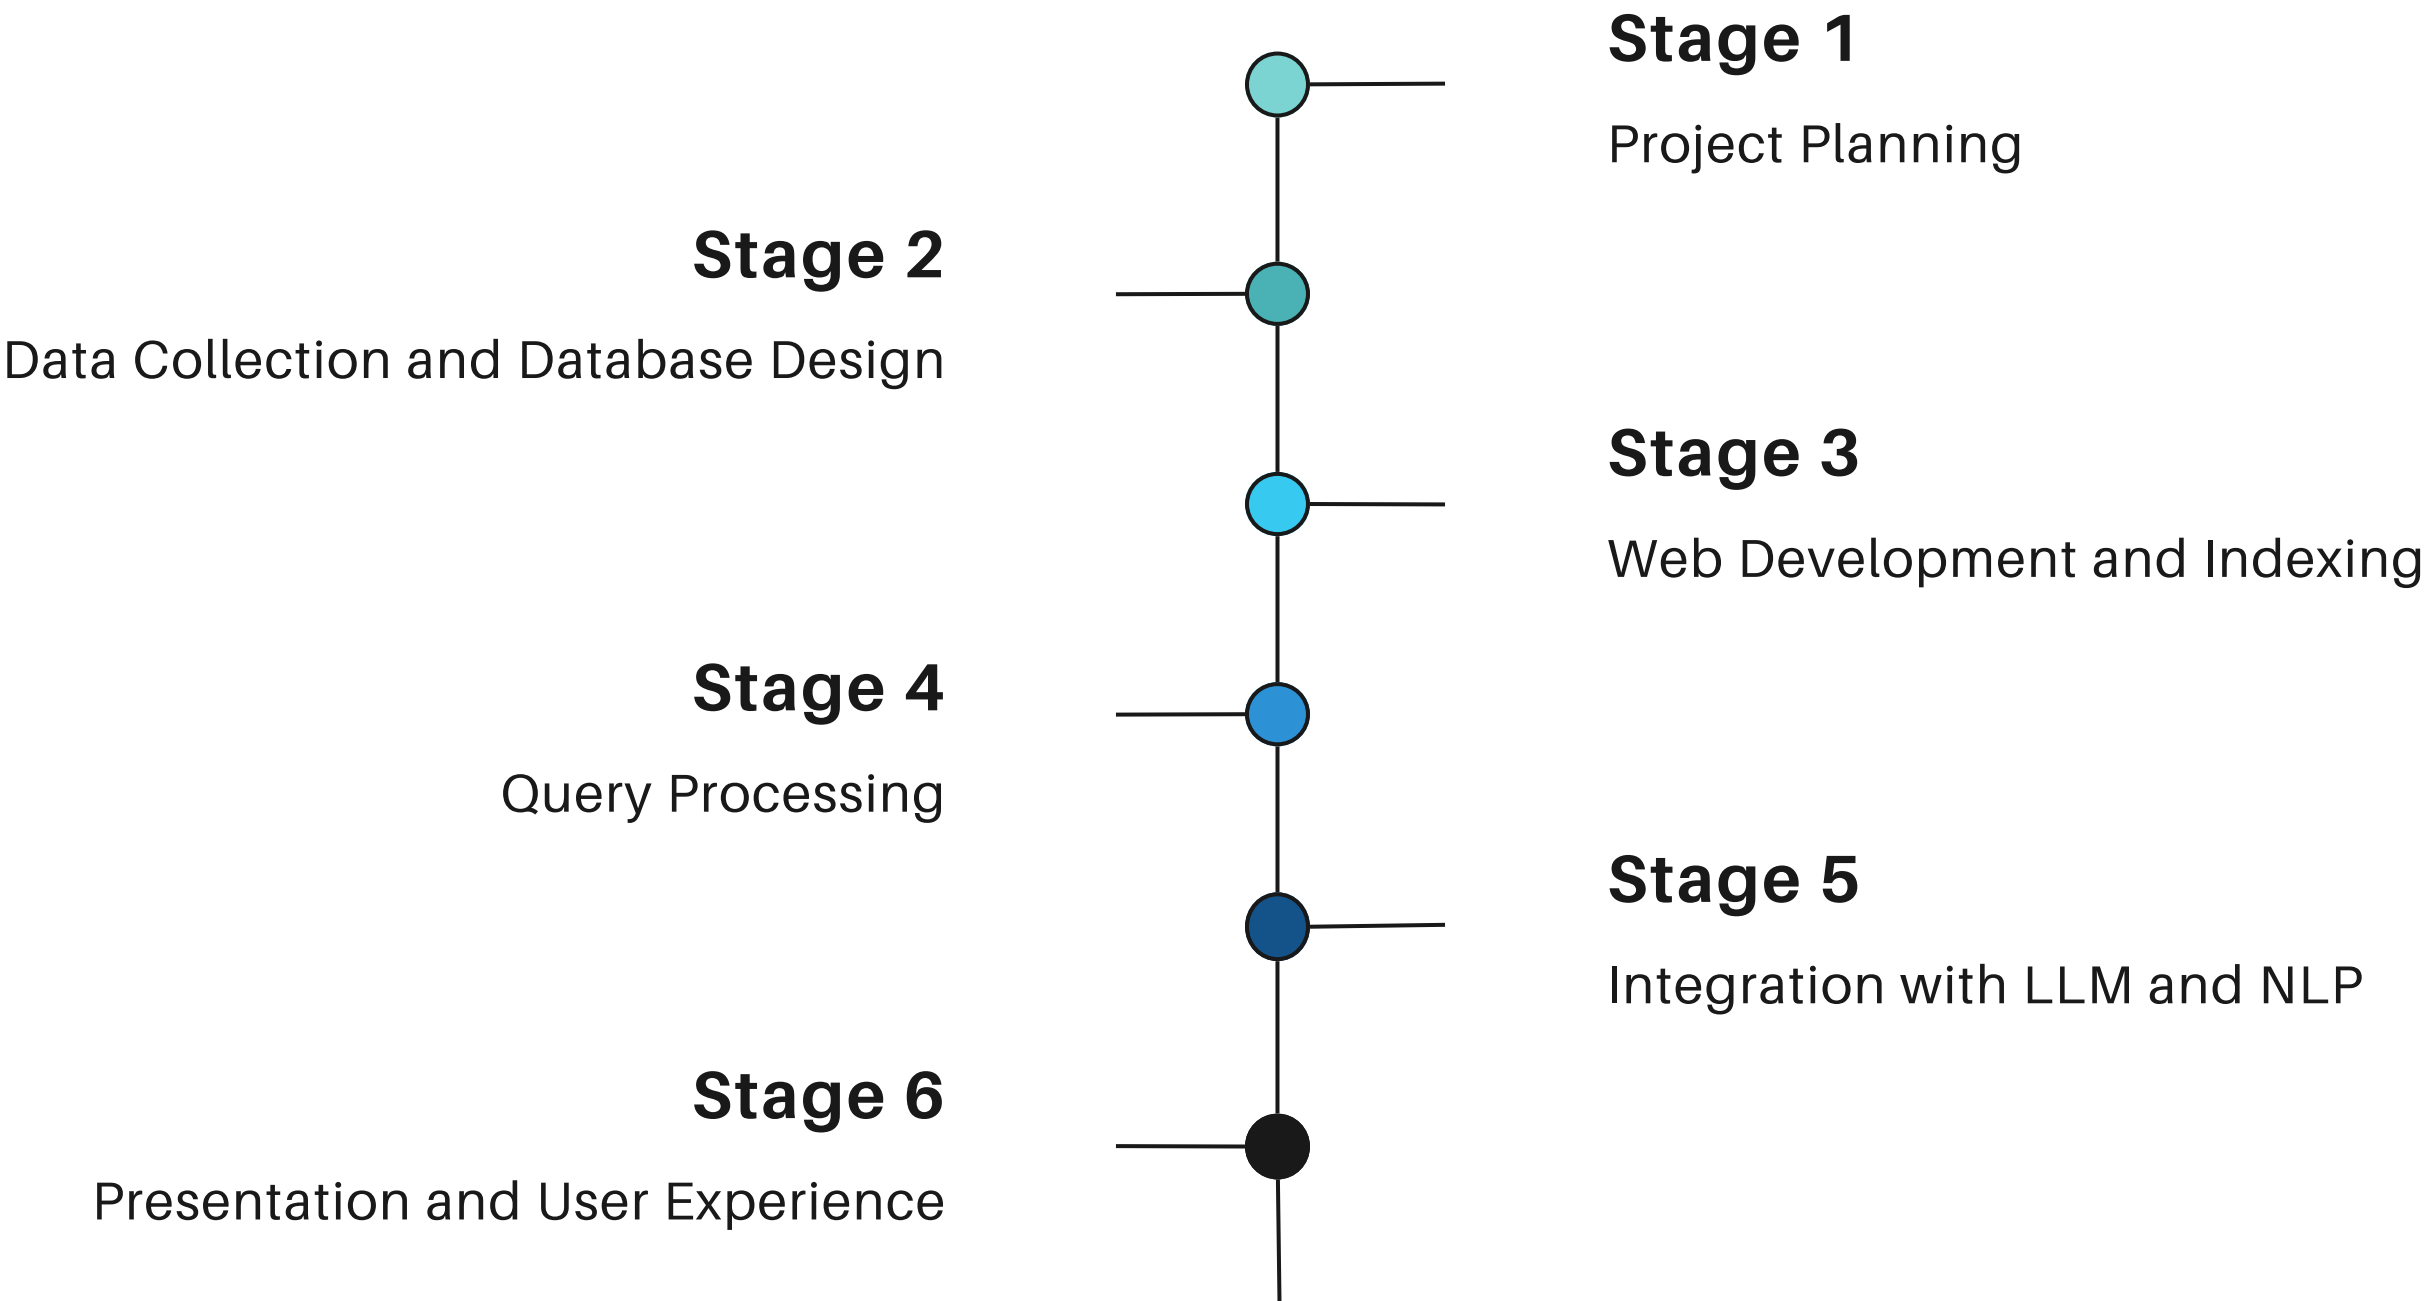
Stage 1

Project Planning

Stage 2

Data Collection and Database Design

Stage 3

Web Development and Indexing

Stage 4

Query Processing

Stage 5

Integration with LLM and NLP

Stage 6

Presentation and User Experience